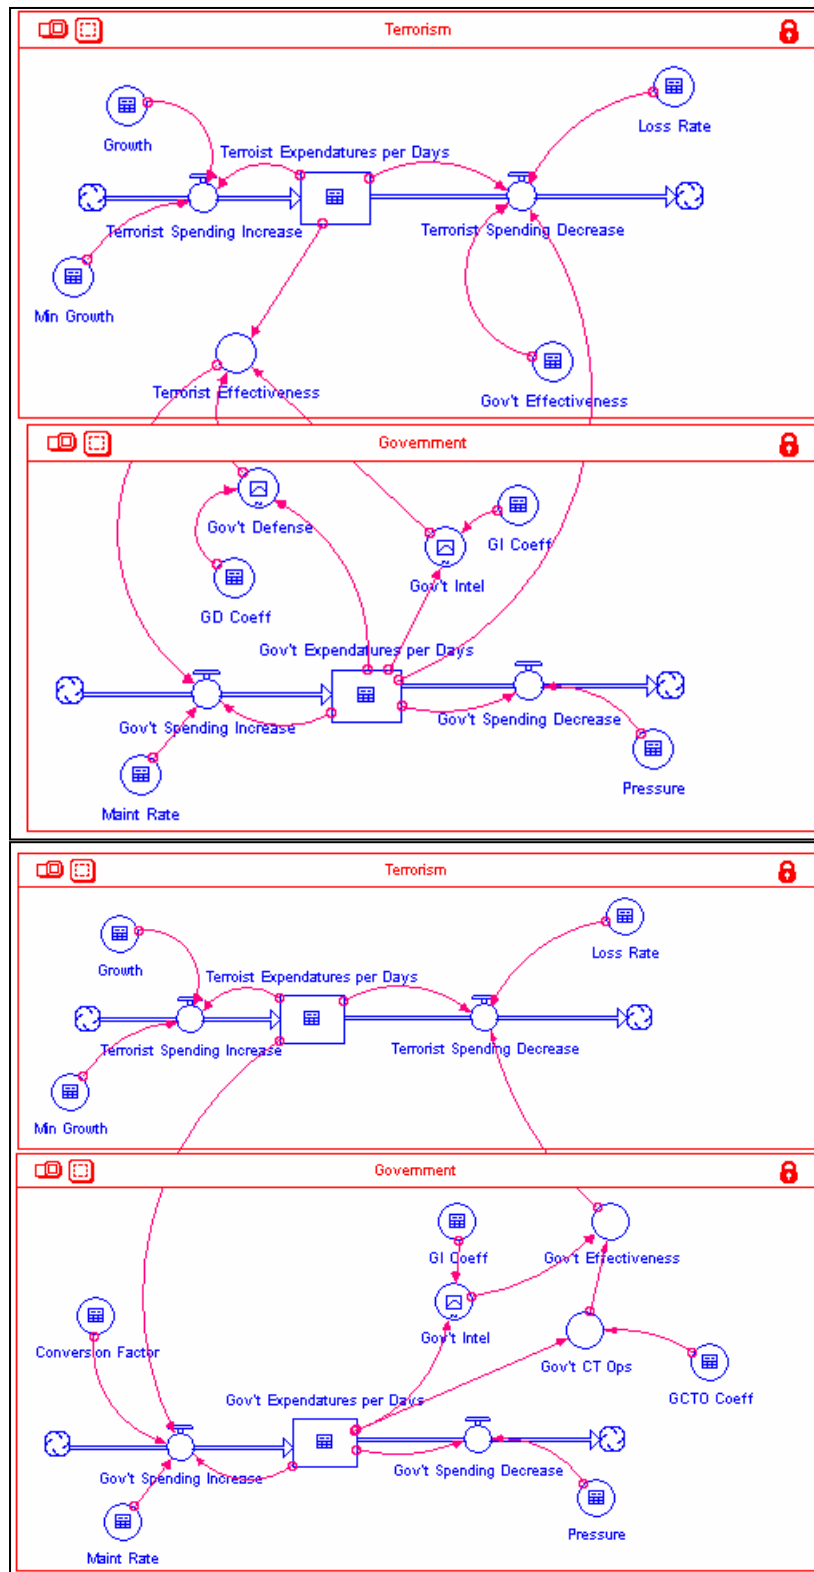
Terrorism

Growth

Loss Rate

Terroist Expendatures per Days

Terrorist Spending Increase

Terrorist Spending Decrease

Min Growth

Terrorist Effectiveness

Gov't Effectiveness

Government

Gov't Defense

GI Coeff

Gov't Intel

GD Coeff

Gov't Expendatures per Days

Gov't Spending Increase

Gov't Spending Decrease

Pressure

Maint Rate

Terrorism

Growth

Loss Rate

Terroist Expendatures per Days

Terrorist Spending Increase

Terrorist Spending Decrease

Min Growth

Government

GI Coeff

Gov't Effectiveness

Gov't Intel

Conversion Factor

Gov't CT Ops

GCTO Coeff

Gov't Expendatures per Days

Gov't Spending Increase

Gov't Spending Decrease

Pressure

Maint Rate